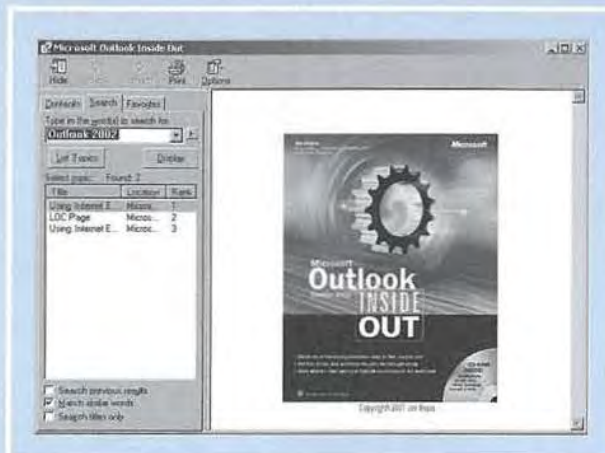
Microsoft Outlook Inside Out

Hide Back Forward Print Options

Contents Search Favorites

Type in the word(s) to search for:

Outlook 2002

List Topics Display

Select topic: Found: 3

| Title | Location | Rank |
|---|---|---|
| Using Internet E... | Micros... | 1 |
| LOC Page | Micros... | 2 |
| Using Internet E... | Micros... | 3 |

Search previous results

Match similar words

Search titles only

Microsoft

Microsoft Outlook Version 2002 INSIDE OUT

Copyright 2001 Jim Boyce